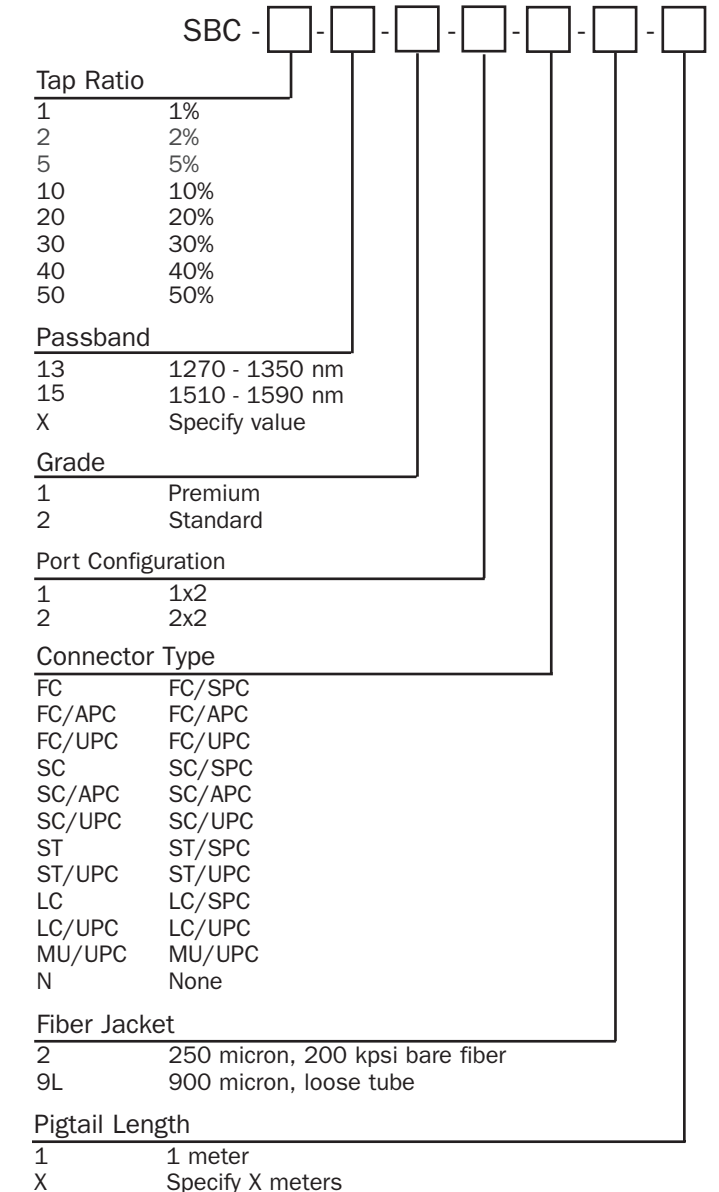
SBC - [ ] - [ ] - [ ] - [ ] - [ ] - [ ] - [ ]

Tap Ratio

| | |
|---|---|
| 1 | 1% |
| 2 | 2% |
| 5 | 5% |
| 10 | 10% |
| 20 | 20% |
| 30 | 30% |
| 40 | 40% |
| 50 | 50% |

Passband

| | |
|---|---|
| 13 | 1270 - 1350 nm |
| 15 | 1510 - 1590 nm |
| X | Specify value |

Grade

| | |
|---|---|
| 1 | Premium |
| 2 | Standard |

Port Configuration

| | |
|---|---|
| 1 | 1x2 |
| 2 | 2x2 |

Connector Type

| | |
|---|---|
| FC | FC/SPC |
| FC/APC | FC/APC |
| FC/UPC | FC/UPC |
| SC | SC/SPC |
| SC/APC | SC/APC |
| SC/UPC | SC/UPC |
| ST | ST/SPC |
| ST/UPC | ST/UPC |
| LC | LC/SPC |
| LC/UPC | LC/UPC |
| MU/UPC | MU/UPC |
| N | None |

Fiber Jacket

| | |
|---|---|
| 2 | 250 micron, 200 kpsi bare fiber |
| 9L | 900 micron, loose tube |

Pigtail Length

| | |
|---|---|
| 1 | 1 meter |
| X | Specify X meters |